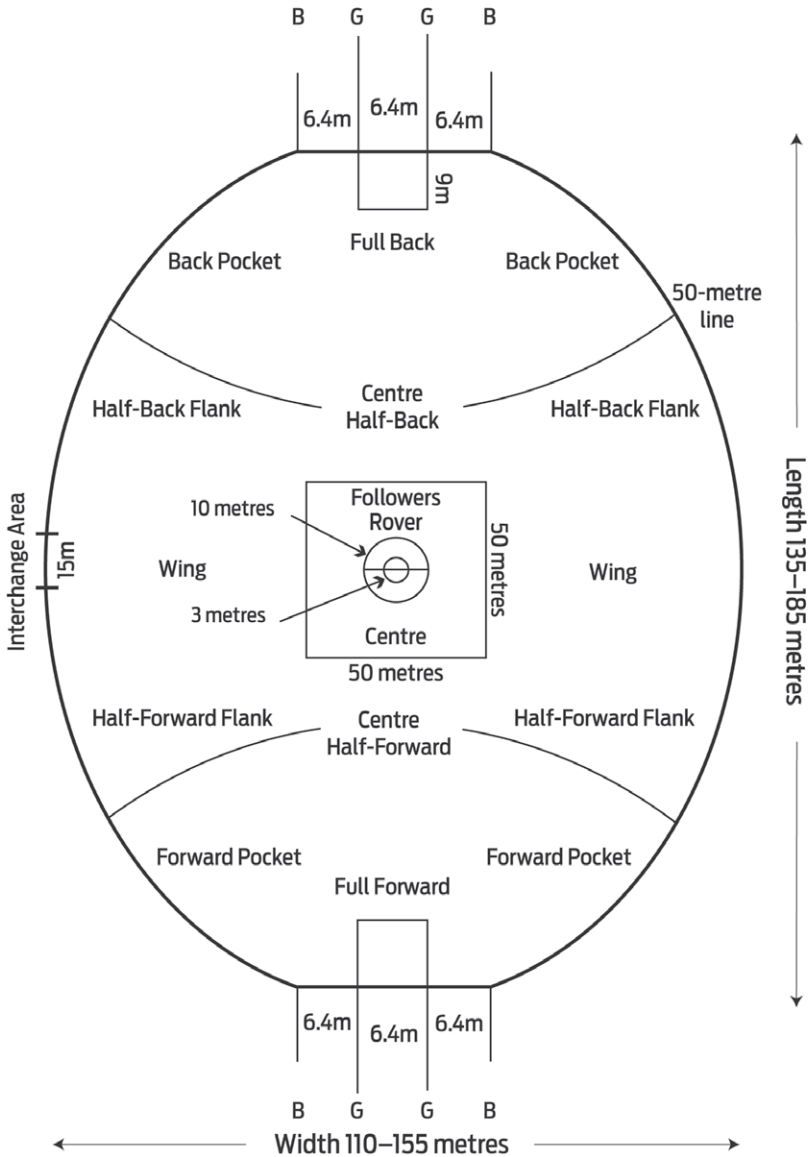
B G G B

6.4m 6.4m 6.4m

9m

Full Back

Back Pocket

Back Pocket

50-metre line

Half-Back Flank

Centre Half-Back

Half-Back Flank

Length 135–185 metres

Interchange Area

15m

10 metres

Followers Rover

50 metres

Wing

Wing

3 metres

Centre

50 metres

Half-Forward Flank

Centre Half-Forward

Half-Forward Flank

Forward Pocket

Forward Pocket

Full Forward

6.4m 6.4m 6.4m

B G G B

Width 110–155 metres